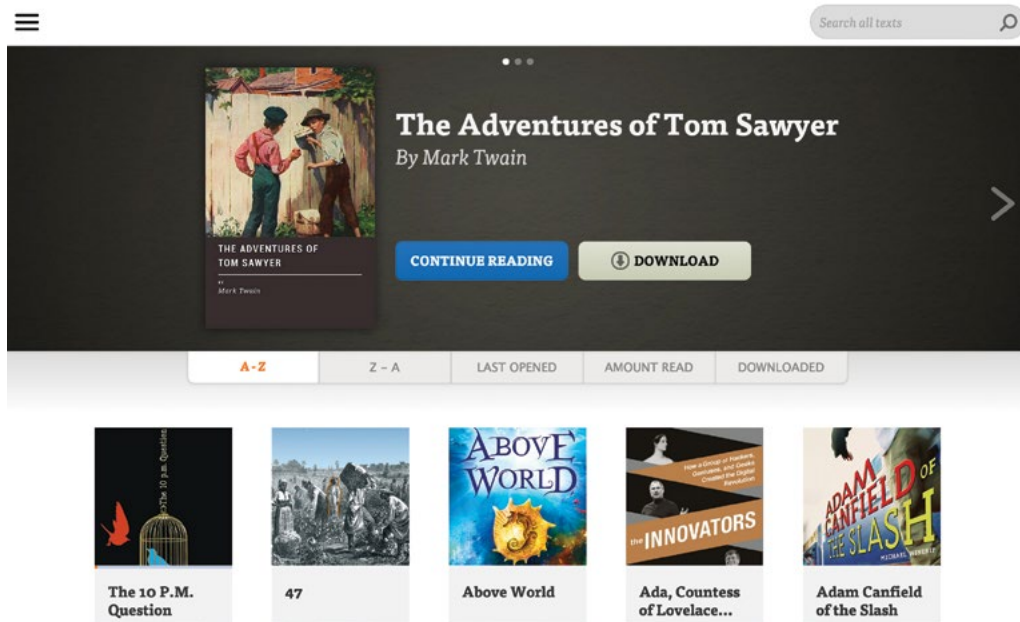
Search all texts

THE ADVENTURES OF TOM SAWYER
by
Mark Twain

The Adventures of Tom Sawyer
By Mark Twain

CONTINUE READING

DOWNLOAD

A-Z | Z – A | LAST OPENED | AMOUNT READ | DOWNLOADED

The 10 p.m. Question

ABOVE WORLD

How a Group of Hackers, Geniuses, and Geeks Created the Digital Revolution
the INNOVATORS

ADAM CANFIELD OF THE SLASH
MICHAEL WINERIP

The 10 P.M. Question

47

Above World

Ada, Countess of Lovelace...

Adam Canfield of the Slash